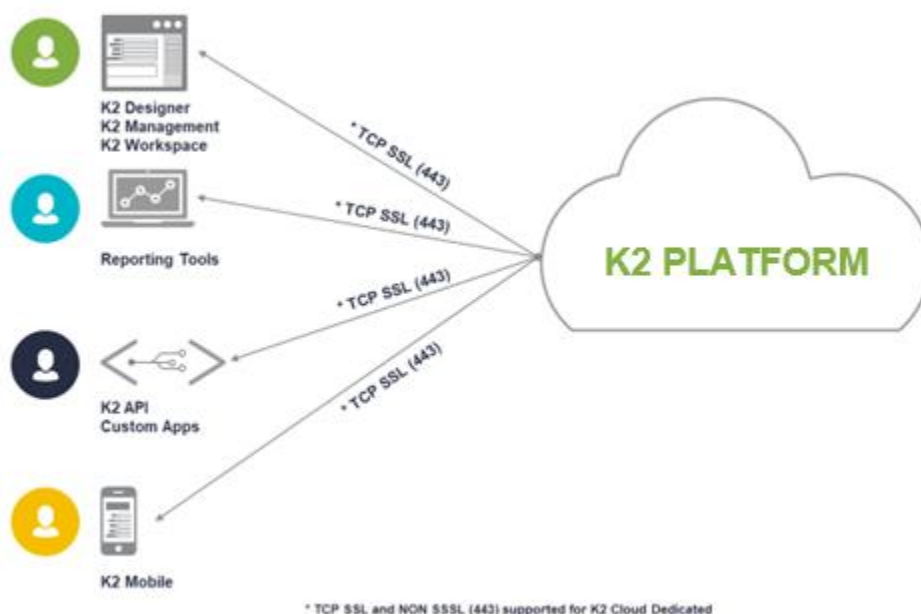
K2 Designer
K2 Management
K2 Workspace

* TCP SSL (443)

Reporting Tools

* TCP SSL (443)

K2 PLATFORM

* TCP SSL (443)

K2 API
Custom Apps

* TCP SSL (443)

K2 Mobile

* TCP SSL and NON SSSL (443) supported for K2 Cloud Dedicated